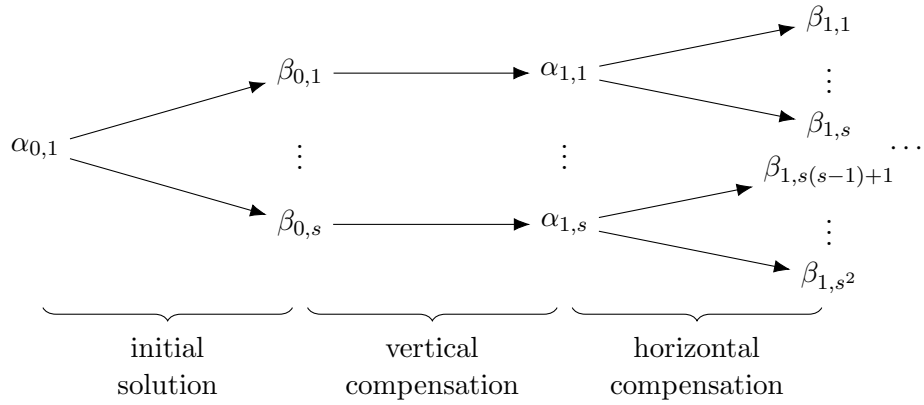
$\beta_{1,1}$

$\beta_{0,1}$ $\alpha_{1,1}$

$\vdots$

$\beta_{1,s}$

$\alpha_{0,1}$ $\vdots$ $\vdots$ $\cdots$

$\beta_{1,s(s-1)+1}$

$\beta_{0,s}$ $\alpha_{1,s}$

$\vdots$

$\beta_{1,s^2}$

initial solution

vertical compensation

horizontal compensation